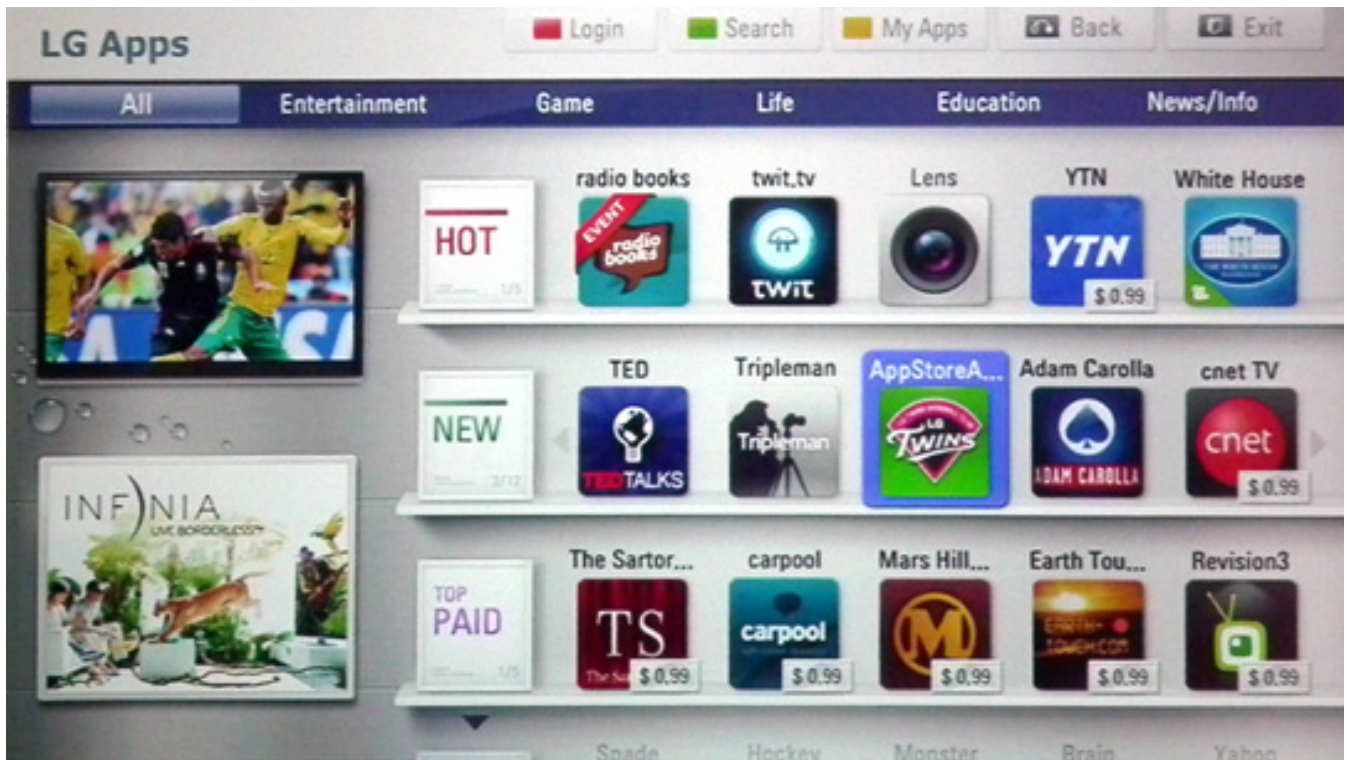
LG Apps

Login Search My Apps Back Exit

All Entertainment Game Life Education News/Info

INFINIA
LIVE BORDERLESS™

HOT 1/5

radio books
EVENT
radio books

twit.tv
TWiT

Lens

YTN
YTN
$ 0.99

White House

NEW 2/12

TED
TEDTALKS

Tripleman
Tripleman

AppStoreA...
LG TWINS

Adam Carolla
ADAM CAROLLA

cnet TV
cnet
$ 0.99

TOP PAID 1/5

The Sartor...
TS
The Sa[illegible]
$ 0.99

carpool
carpool
$ 0.99

Mars Hill...
M
$ 0.99

Earth Tou...
EARTH-TOUCH.COM
$ 0.99

Revision3
$ 0.99

Spade Hockey Monster Brain Yahoo